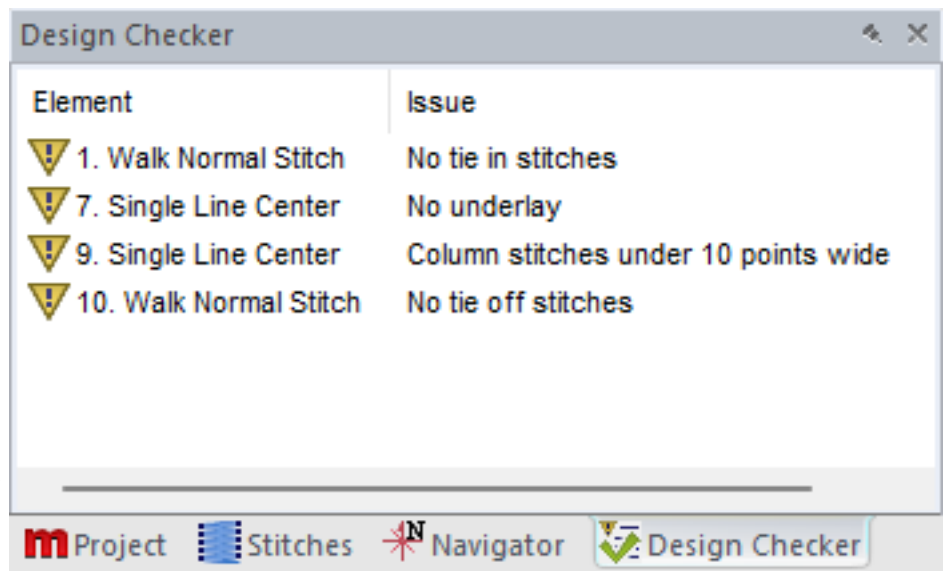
Design Checker

| Element | Issue |
|---|---|
| 1. Walk Normal Stitch | No tie in stitches |
| 7. Single Line Center | No underlay |
| 9. Single Line Center | Column stitches under 10 points wide |
| 10. Walk Normal Stitch | No tie off stitches |

Project Stitches Navigator Design Checker